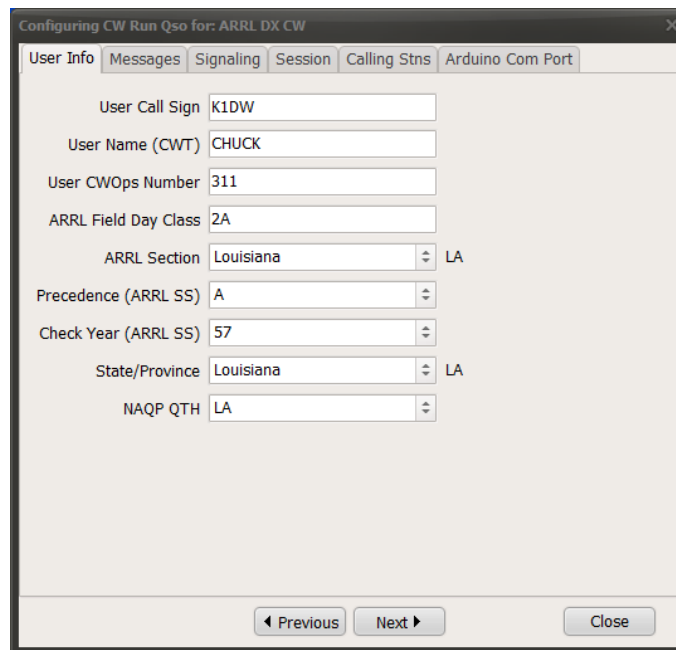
Configuring CW Run Qso for: ARRL DX CW

User Info | Messages | Signaling | Session | Calling Stns | Arduino Com Port

User Call Sign K1DW
User Name (CWT) CHUCK
User CWOps Number 311
ARRL Field Day Class 2A
ARRL Section Louisiana LA
Precedence (ARRL SS) A
Check Year (ARRL SS) 57
State/Province Louisiana LA
NAQP QTH LA

◀ Previous | Next ▶ | Close